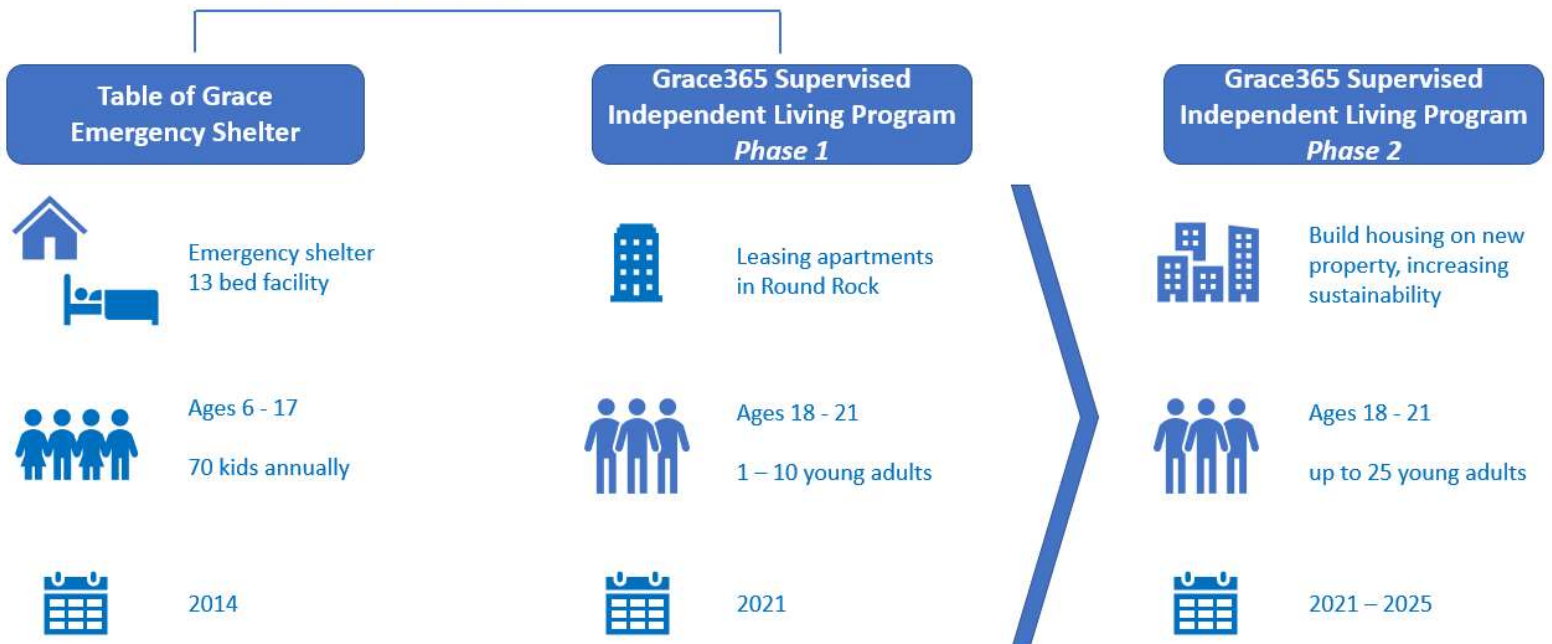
Table of Grace Emergency Shelter

Emergency shelter
13 bed facility

Ages 6 - 17

70 kids annually

2014

Grace365 Supervised Independent Living Program
*Phase 1*

Leasing apartments in Round Rock

Ages 18 - 21

1 – 10 young adults

2021

Grace365 Supervised Independent Living Program
*Phase 2*

Build housing on new property, increasing sustainability

Ages 18 - 21

up to 25 young adults

2021 – 2025